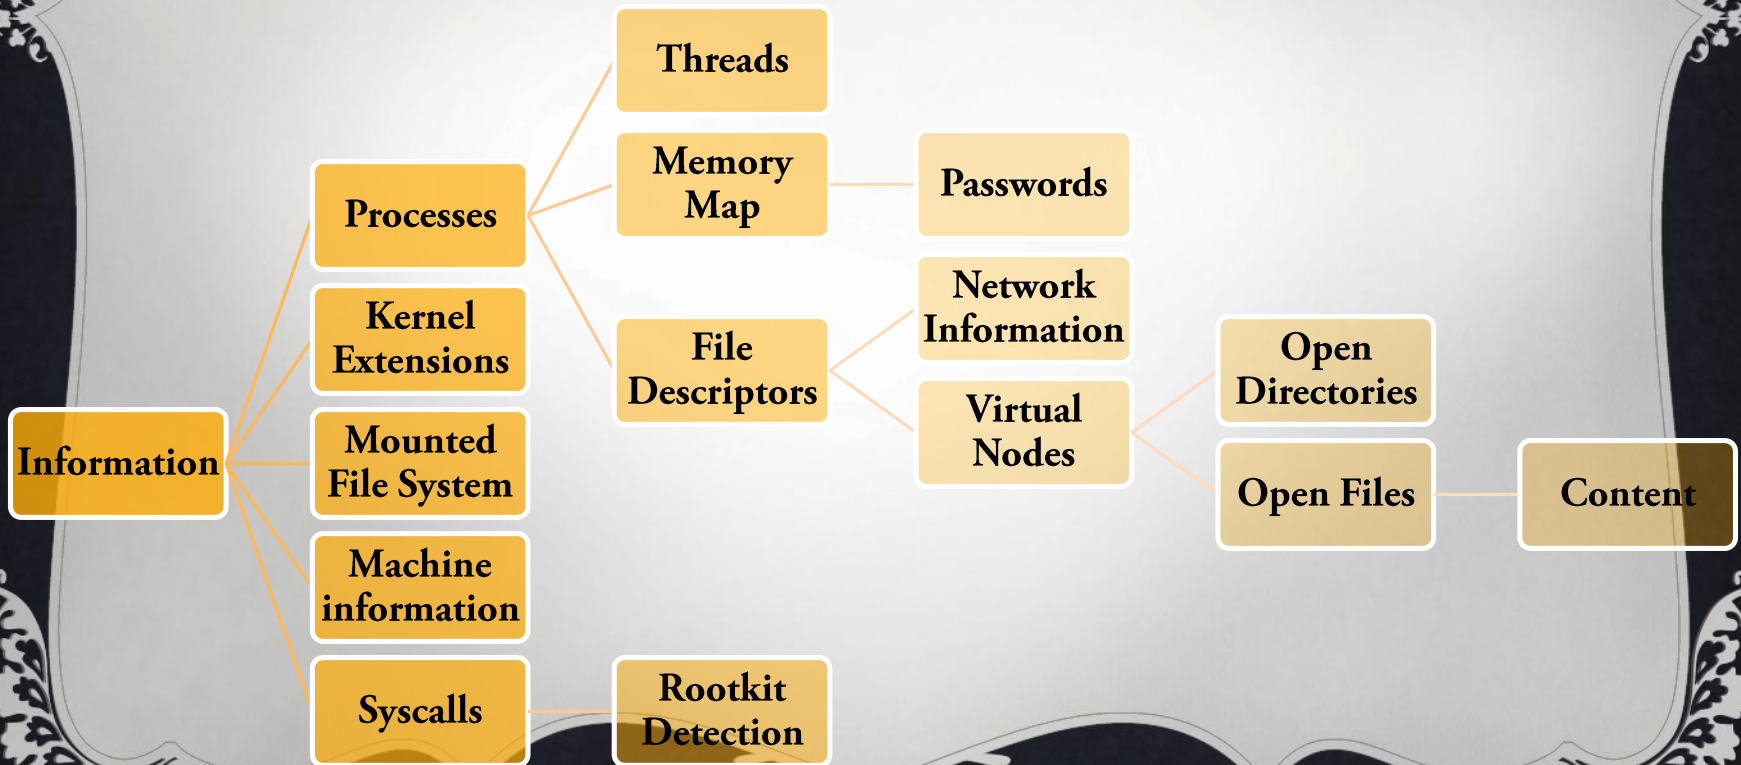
Information

Processes

Kernel Extensions

Mounted File System

Machine information

Syscalls

Threads

Memory Map

File Descriptors

Rootkit Detection

Passwords

Network Information

Virtual Nodes

Open Directories

Open Files

Content